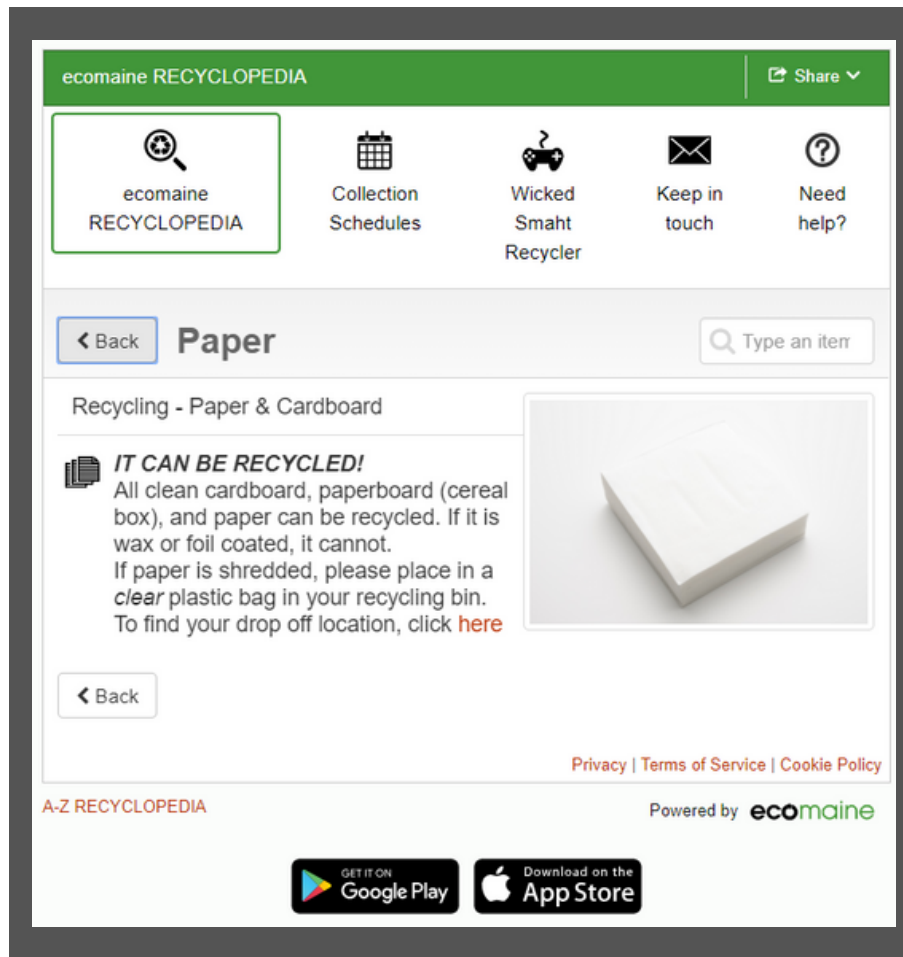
ecomaine RECYCLOPEDIA

Share

ecomaine RECYCLOPEDIA

Collection Schedules

Wicked Smaht Recycler

Keep in touch

Need help?

Back

Paper

Type an item

Recycling - Paper & Cardboard

*IT CAN BE RECYCLED!*
All clean cardboard, paperboard (cereal box), and paper can be recycled. If it is wax or foil coated, it cannot.
If paper is shredded, please place in a *clear* plastic bag in your recycling bin.
To find your drop off location, click here

Back

Privacy | Terms of Service | Cookie Policy

A-Z RECYCLOPEDIA

Powered by ecomaine

GET IT ON Google Play

Download on the App Store